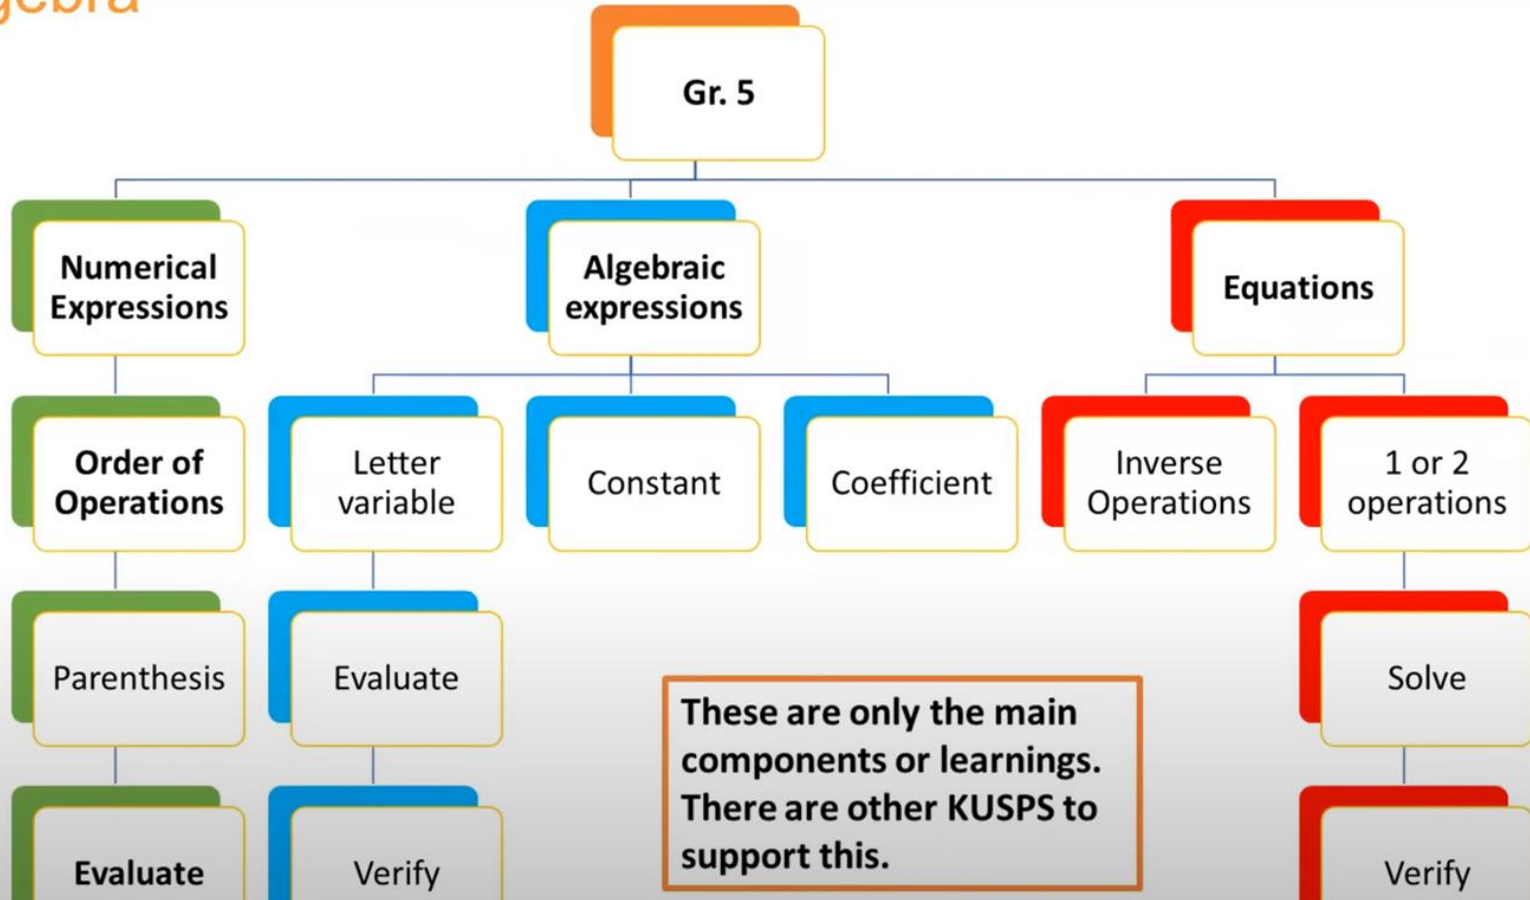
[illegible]gebra

Gr. 5

Numerical Expressions

Algebraic expressions

Equations

Order of Operations

Letter variable

Constant

Coefficient

Inverse Operations

1 or 2 operations

Parenthesis

Evaluate

Solve

Evaluate

Verify

Verify

These are only the main components or learnings. There are other KUSPS to support this.